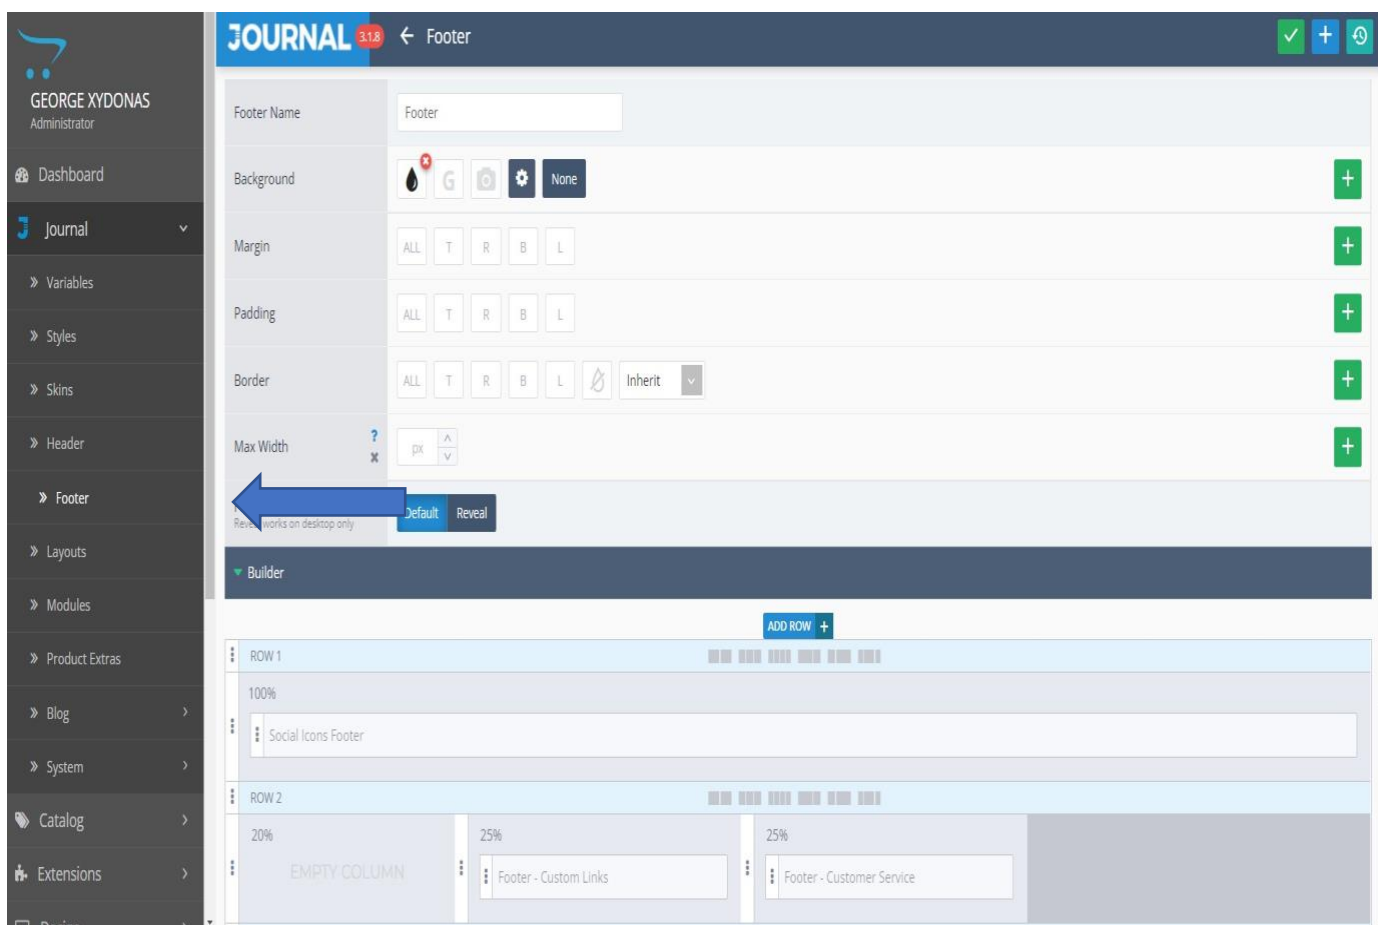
GEORGE XYDONAS
Administrator

Dashboard
Journal
» Variables
» Styles
» Skins
» Header
» Footer
» Layouts
» Modules
» Product Extras
» Blog
» System
Catalog
Extensions

JOURNAL 3.1.8 ← Footer

Footer Name | Footer
Background | None
Margin | ALL T R B L
Padding | ALL T R B L
Border | ALL T R B L Inherit
Max Width ? | px
Reve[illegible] works on desktop only | Default Reveal

Builder

ADD ROW +

ROW 1
100%
Social Icons Footer

ROW 2
20%
EMPTY COLUMN
25%
Footer - Custom Links
25%
Footer - Customer Service